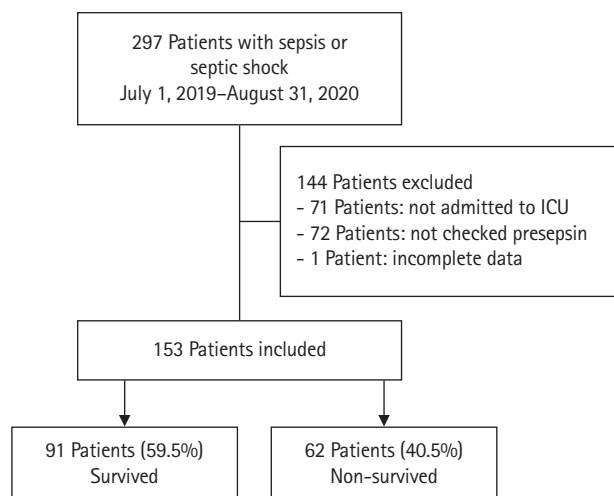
297 Patients with sepsis or septic shock
July 1, 2019–August 31, 2020

144 Patients excluded
- 71 Patients: not admitted to ICU
- 72 Patients: not checked presepsin
- 1 Patient: incomplete data

153 Patients included

91 Patients (59.5%)
Survived

62 Patients (40.5%)
Non-survived